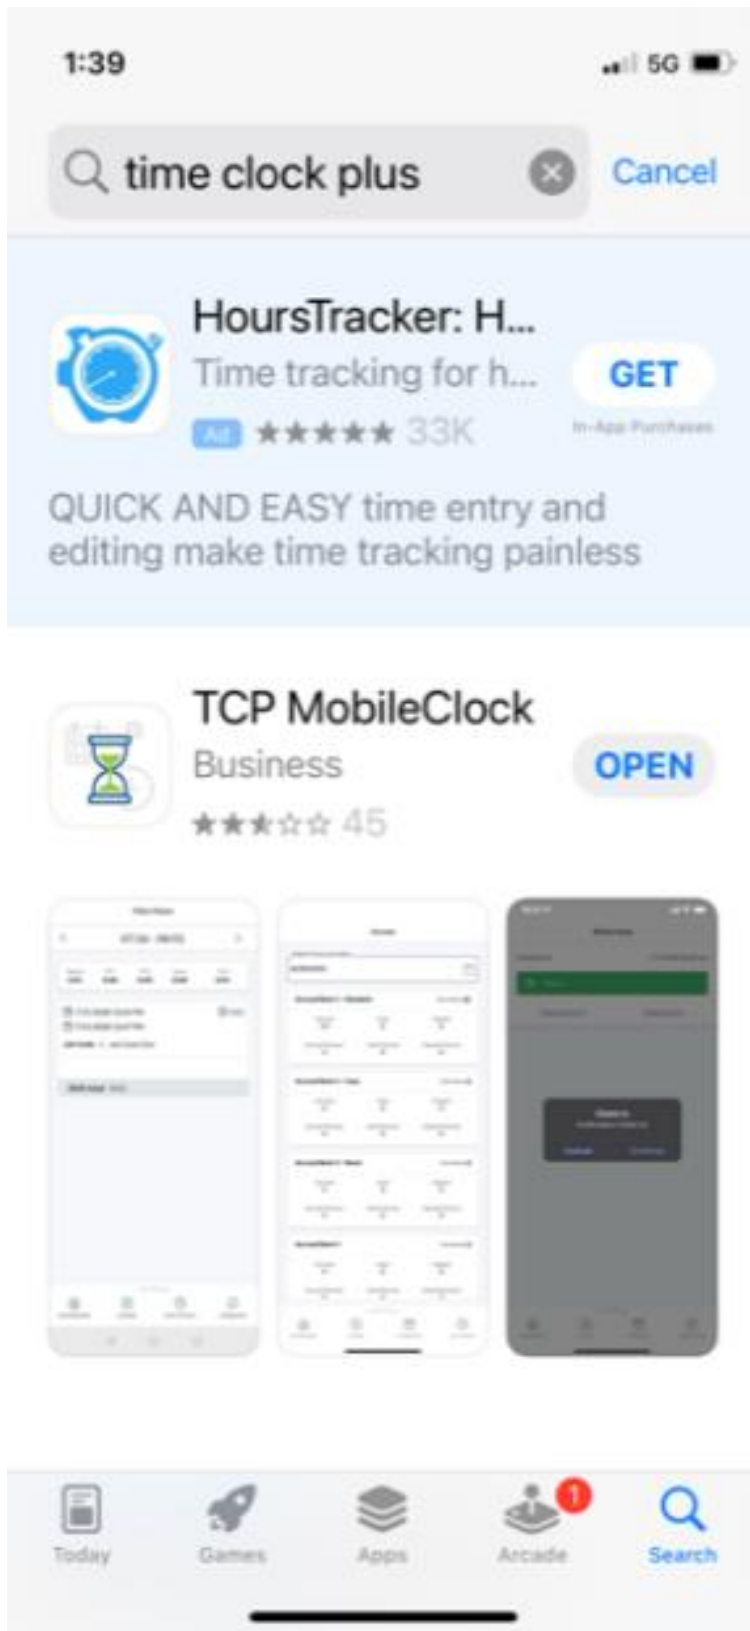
1:39

5G

time clock plus

Cancel

HoursTracker: H...

Time tracking for h...

Ad ★★★★★ 33K

GET

In-App Purchases

QUICK AND EASY time entry and editing make time tracking painless

TCP MobileClock

Business

★★★☆☆ 45

OPEN

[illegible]

Today

Games

Apps

1

Arcade

Search